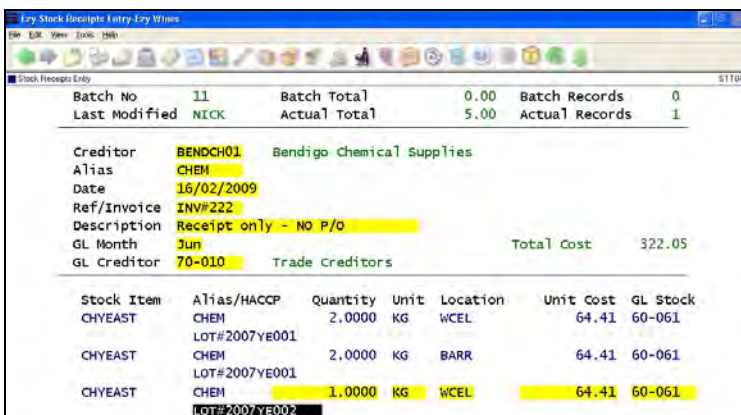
Ezy Stock Receipts Entry-Ezy Wines
File Edit View Tools Help
Stock Receipts Entry
ST10

| Batch No | 11 | Batch Total | 0.00 | Batch Records | 0 |
|---|---|---|---|---|---|
| Last Modified | NICK | Actual Total | 5.00 | Actual Records | 1 |

Creditor BENDCH01 Bendigo Chemical Supplies
Alias CHEM
Date 16/02/2009
Ref/Invoice INV#222
Description Receipt only - NO P/O
GL Month Jun Total Cost 322.05
GL Creditor 70-010 Trade Creditors

| Stock Item | Alias/HACCP | Quantity | Unit | Location | Unit Cost | GL Stock |
|---|---|---|---|---|---|---|
| CHYEAST | CHEM LOT#2007YE001 | 2.0000 | KG | WCEL | 64.41 | 60-061 |
| CHYEAST | CHEM LOT#2007YE001 | 2.0000 | KG | BARR | 64.41 | 60-061 |
| CHYEAST | CHEM LOT#2007YE002 | 1.0000 | KG | WCEL | 64.41 | 60-061 |